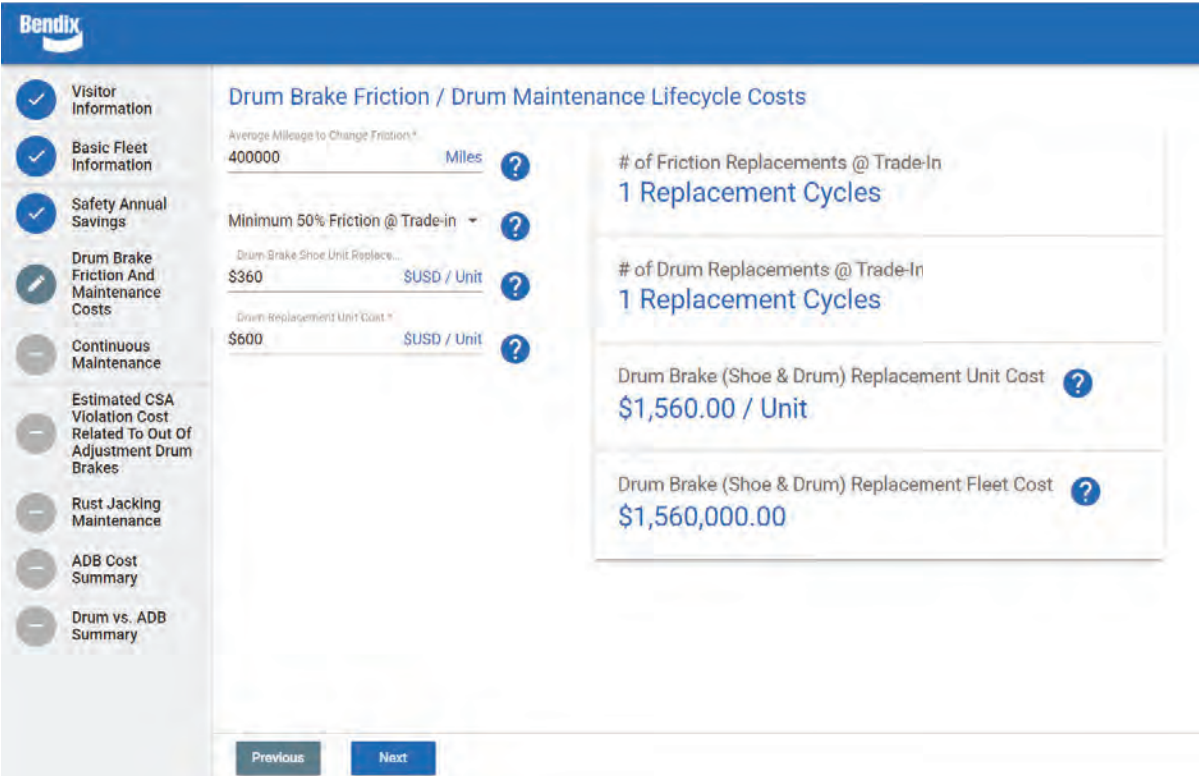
Bendix

Visitor Information

Basic Fleet Information

Safety Annual Savings

Drum Brake Friction And Maintenance Costs

Continuous Maintenance

Estimated CSA Violation Cost Related To Out Of Adjustment Drum Brakes

Rust Jacking Maintenance

ADB Cost Summary

Drum vs. ADB Summary

Drum Brake Friction / Drum Maintenance Lifecycle Costs

Average Mileage to Change Friction *
400000 Miles

Minimum 50% Friction @ Trade-in

Drum Brake Shoe Unit Replace...
$360 $USD / Unit

Drum Replacement Unit Cost *
$600 $USD / Unit

# of Friction Replacements @ Trade-In
1 Replacement Cycles

# of Drum Replacements @ Trade-In
1 Replacement Cycles

Drum Brake (Shoe & Drum) Replacement Unit Cost
$1,560.00 / Unit

Drum Brake (Shoe & Drum) Replacement Fleet Cost
$1,560,000.00

Previous Next